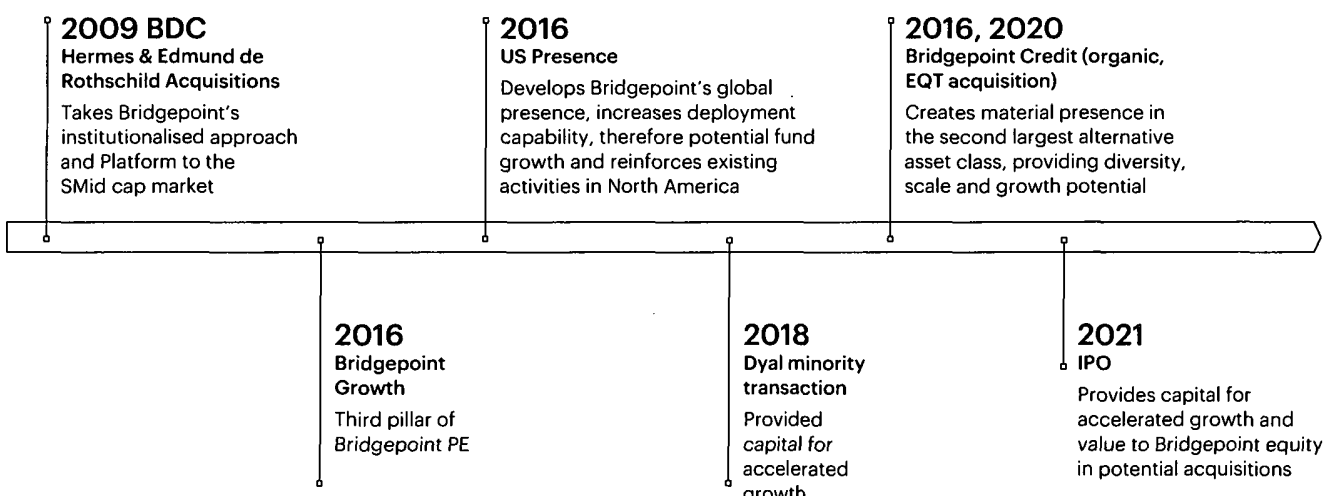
2009 BDC
Hermes & Edmund de Rothschild Acquisitions
Takes Bridgepoint's institutionalised approach and Platform to the SMid cap market

2016
US Presence
Develops Bridgepoint's global presence, increases deployment capability, therefore potential fund growth and reinforces existing activities in North America

2016, 2020
Bridgepoint Credit (organic, EQT acquisition)
Creates material presence in the second largest alternative asset class, providing diversity, scale and growth potential

2016
Bridgepoint Growth
Third pillar of Bridgepoint PE

2018
Dyal minority transaction
Provided capital for accelerated growth

2021
IPO
Provides capital for accelerated growth and value to Bridgepoint equity in potential acquisitions